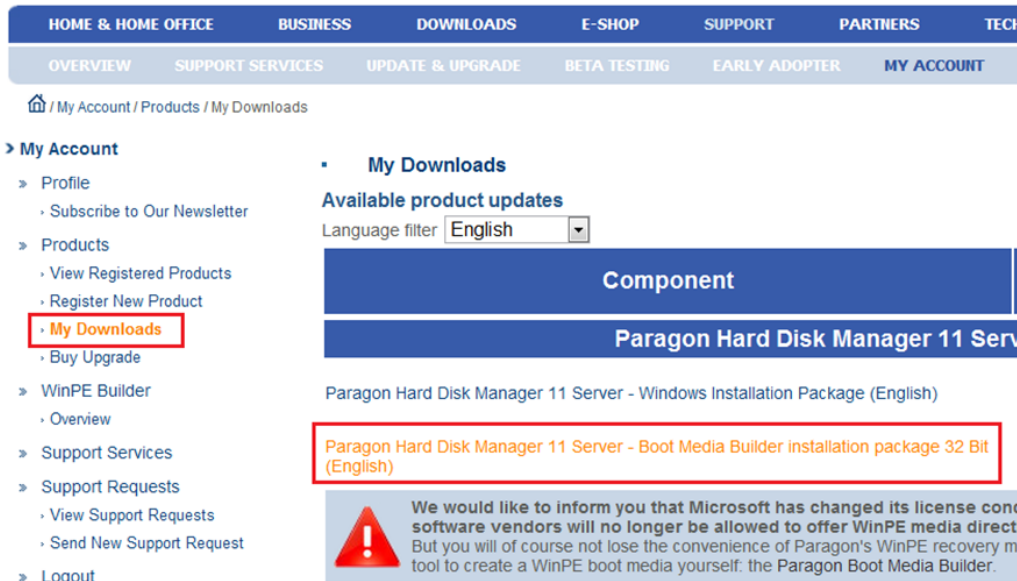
HOME & HOME OFFICE BUSINESS DOWNLOADS E-SHOP SUPPORT PARTNERS TECH

OVERVIEW SUPPORT SERVICES UPDATE & UPGRADE BETA TESTING EARLY ADOPTER MY ACCOUNT

/ My Account / Products / My Downloads

> My Account

» Profile

› Subscribe to Our Newsletter

» Products

› View Registered Products

› Register New Product

› My Downloads

› Buy Upgrade

» WinPE Builder

› Overview

» Support Services

» Support Requests

› View Support Requests

› Send New Support Request

» Logout

My Downloads

Available product updates

Language filter English

| Component |
|---|
| Paragon Hard Disk Manager 11 Serv |

Paragon Hard Disk Manager 11 Server - Windows Installation Package (English)

Paragon Hard Disk Manager 11 Server - Boot Media Builder installation package 32 Bit (English)

We would like to inform you that Microsoft has changed its license cond software vendors will no longer be allowed to offer WinPE media direct But you will of course not lose the convenience of Paragon's WinPE recovery m tool to create a WinPE boot media yourself: the Paragon Boot Media Builder.